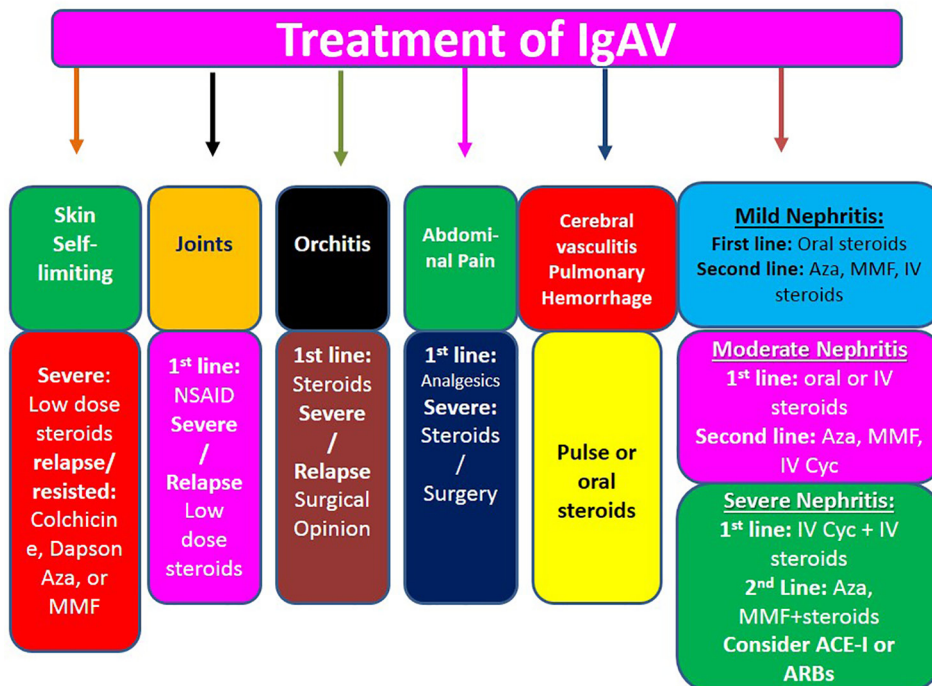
Treatment of IgAV

Skin Self-limiting

Severe: Low dose steroids relapse/ resisted: Colchicine, Dapson Aza, or MMF

Joints

1$^{st}$ line: NSAID Severe / Relapse Low dose steroids

Orchitis

1st line: Steroids Severe / Relapse Surgical Opinion

Abdominal Pain

1$^{st}$ line: Analgesics Severe: Steroids / Surgery

Cerebral vasculitis Pulmonary Hemorrhage

Pulse or oral steroids

Mild Nephritis:
First line: Oral steroids
Second line: Aza, MMF, IV steroids

Moderate Nephritis
1$^{st}$ line: oral or IV steroids
Second line: Aza, MMF, IV Cyc

Severe Nephritis:
1$^{st}$ line: IV Cyc + IV steroids
2$^{nd}$ Line: Aza, MMF+steroids
Consider ACE-I or ARBs